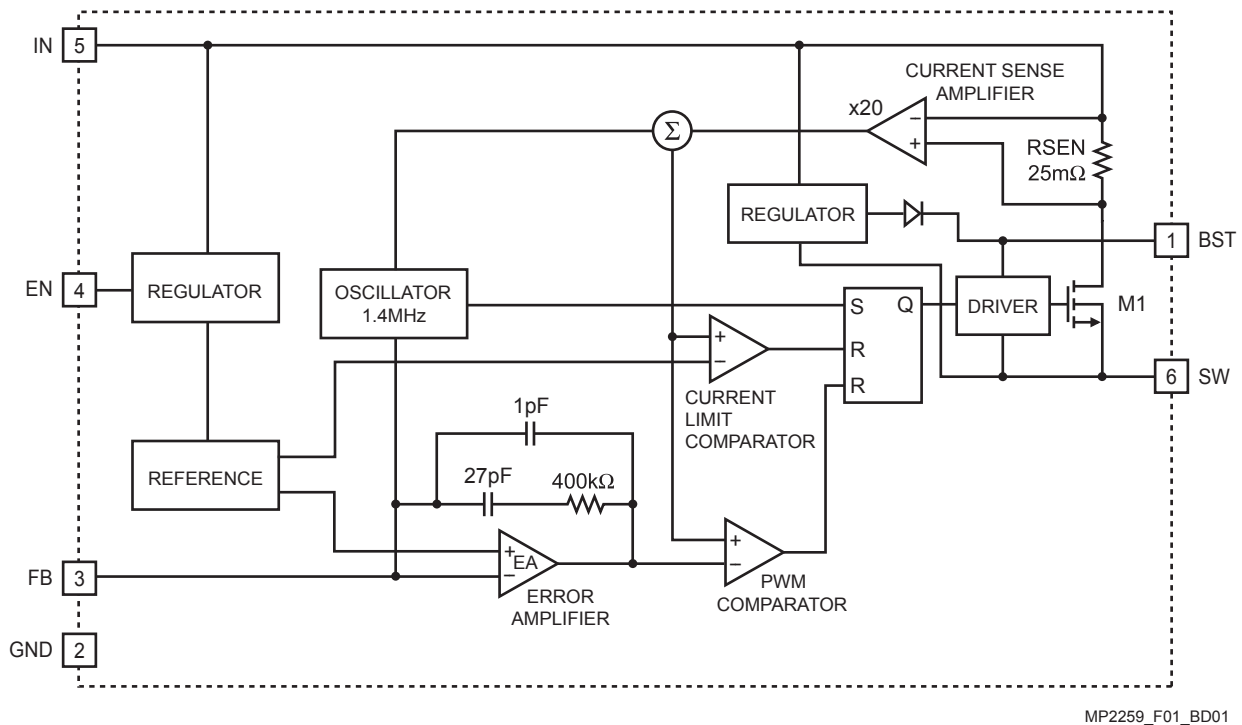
IN 5

CURRENT SENSE AMPLIFIER

x20

$-$

$+$

$\Sigma$

RSEN 25m$\Omega$

REGULATOR

1 BST

EN 4

REGULATOR

OSCILLATOR 1.4MHz

S Q

DRIVER

M1

+

$-$

R

R

6 SW

CURRENT LIMIT COMPARATOR

1pF

REFERENCE

27pF

400k$\Omega$

+

$-$

EA

+

$-$

FB 3

ERROR AMPLIFIER

PWM COMPARATOR

GND 2

MP2259_F01_BD01